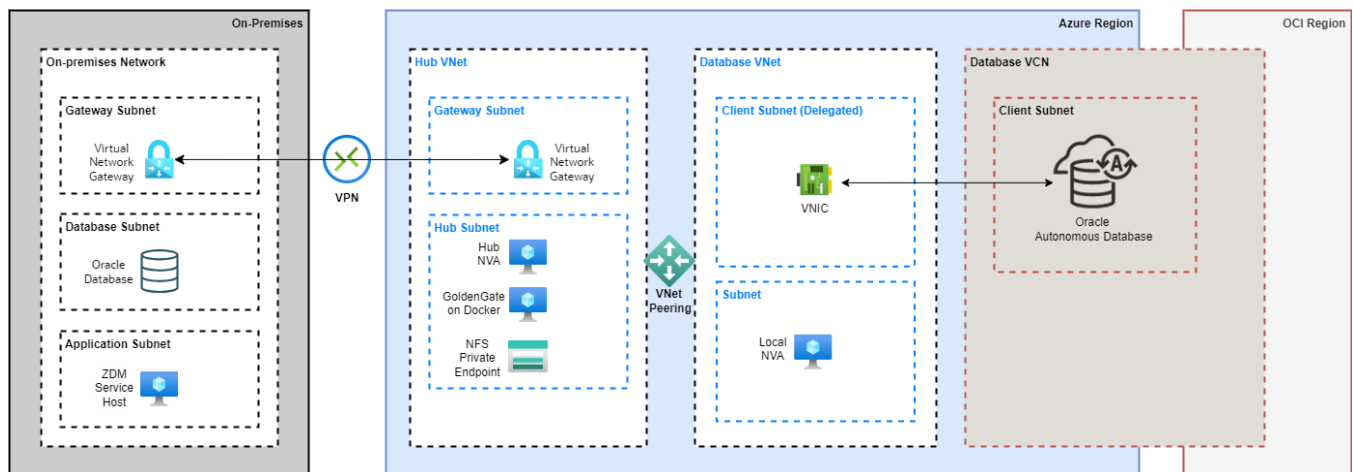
On-Premises

On-premises Network

Gateway Subnet

Virtual Network Gateway

Database Subnet

Oracle Database

Application Subnet

ZDM Service Host

VPN

Azure Region

Hub VNet

Gateway Subnet

Virtual Network Gateway

Hub Subnet

Hub NVA

GoldenGate on Docker

NFS Private Endpoint

VNet Peering

Database VNet

Client Subnet (Delegated)

VNIC

Subnet

Local NVA

OCI Region

Database VCN

Client Subnet

Oracle Autonomous Database